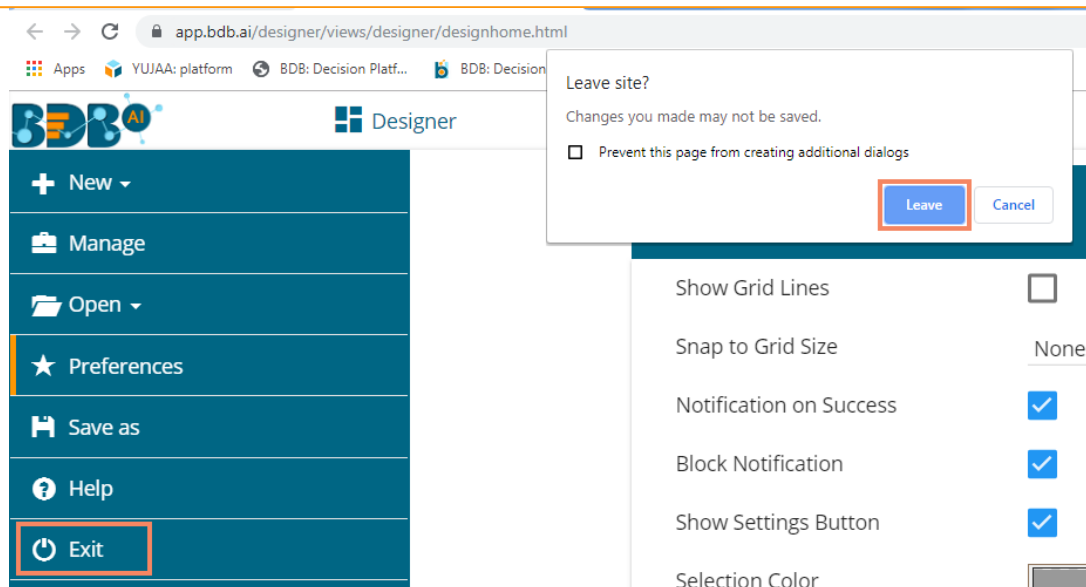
app.bdb.ai/designer/views/designer/designhome.html

Apps YUJAA: platform BDB: Decision Platf... BDB: Decision

Leave site?

Changes you made may not be saved.

Prevent this page from creating additional dialogs

Leave Cancel

BDB AI

Designer

New

Manage

Open

Preferences

Save as

Help

Exit

Show Grid Lines

Snap to Grid Size None

Notification on Success

Block Notification

Show Settings Button

Selection Color